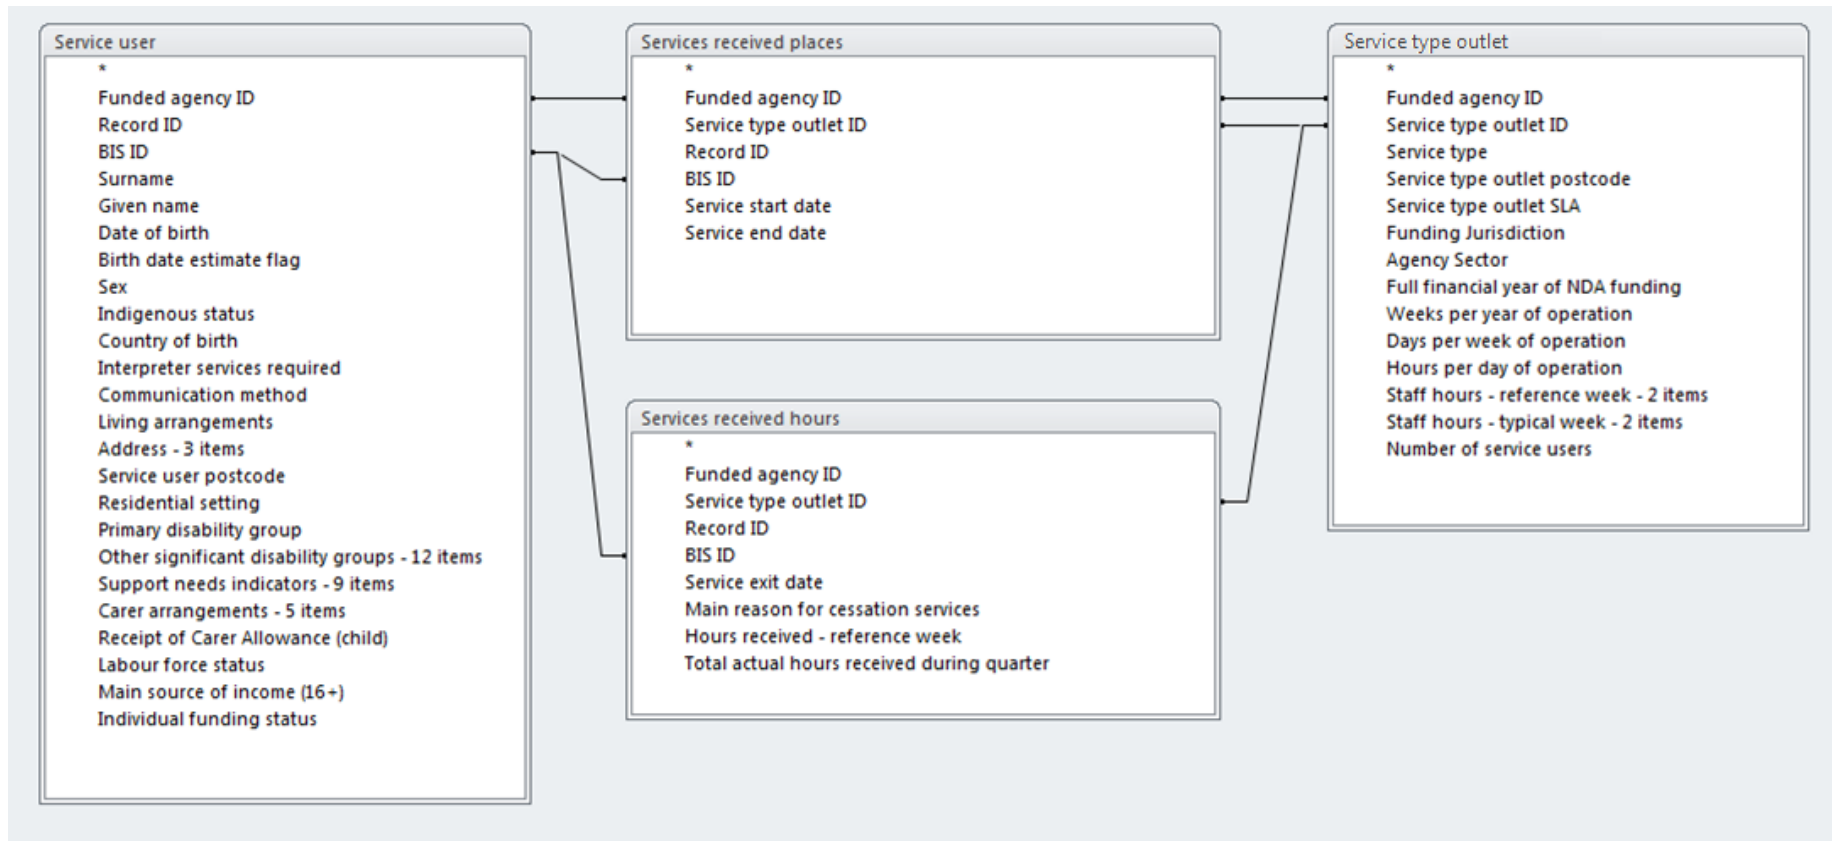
Service user
*
Funded agency ID
Record ID
BIS ID
Surname
Given name
Date of birth
Birth date estimate flag
Sex
Indigenous status
Country of birth
Interpreter services required
Communication method
Living arrangements
Address - 3 items
Service user postcode
Residential setting
Primary disability group
Other significant disability groups - 12 items
Support needs indicators - 9 items
Carer arrangements - 5 items
Receipt of Carer Allowance (child)
Labour force status
Main source of income (16+)
Individual funding status

Services received places
*
Funded agency ID
Service type outlet ID
Record ID
BIS ID
Service start date
Service end date

Services received hours
*
Funded agency ID
Service type outlet ID
Record ID
BIS ID
Service exit date
Main reason for cessation services
Hours received - reference week
Total actual hours received during quarter

Service type outlet
*
Funded agency ID
Service type outlet ID
Service type
Service type outlet postcode
Service type outlet SLA
Funding Jurisdiction
Agency Sector
Full financial year of NDA funding
Weeks per year of operation
Days per week of operation
Hours per day of operation
Staff hours - reference week - 2 items
Staff hours - typical week - 2 items
Number of service users